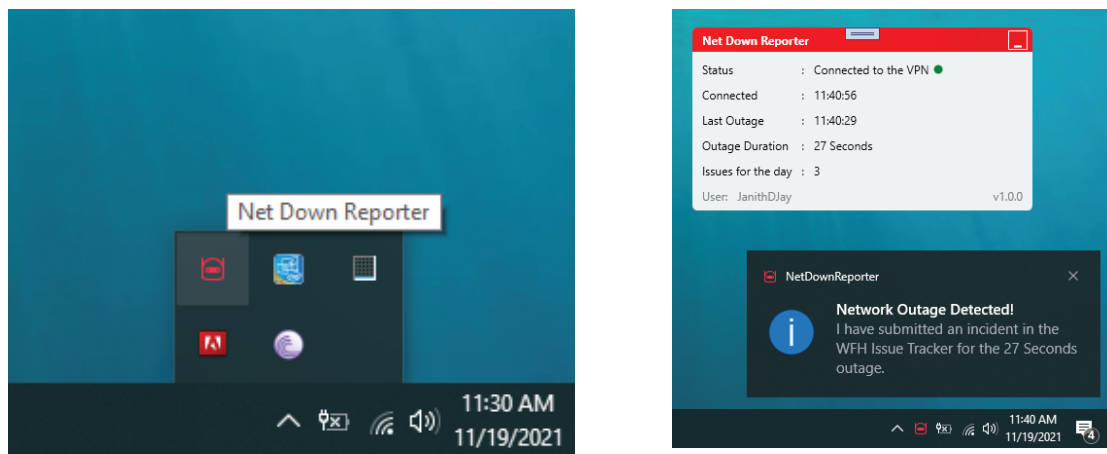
Net Down Reporter

11:30 AM
11/19/2021

Net Down Reporter

| | | |
|---|---|---|
| Status | : | Connected to the VPN |
| Connected | : | 11:40:56 |
| Last Outage | : | 11:40:29 |
| Outage Duration | : | 27 Seconds |
| Issues for the day | : | 3 |

User: JanithDJay v1.0.0

NetDownReporter

Network Outage Detected!
I have submitted an incident in the WFH Issue Tracker for the 27 Seconds outage.

11:40 AM
11/19/2021

4